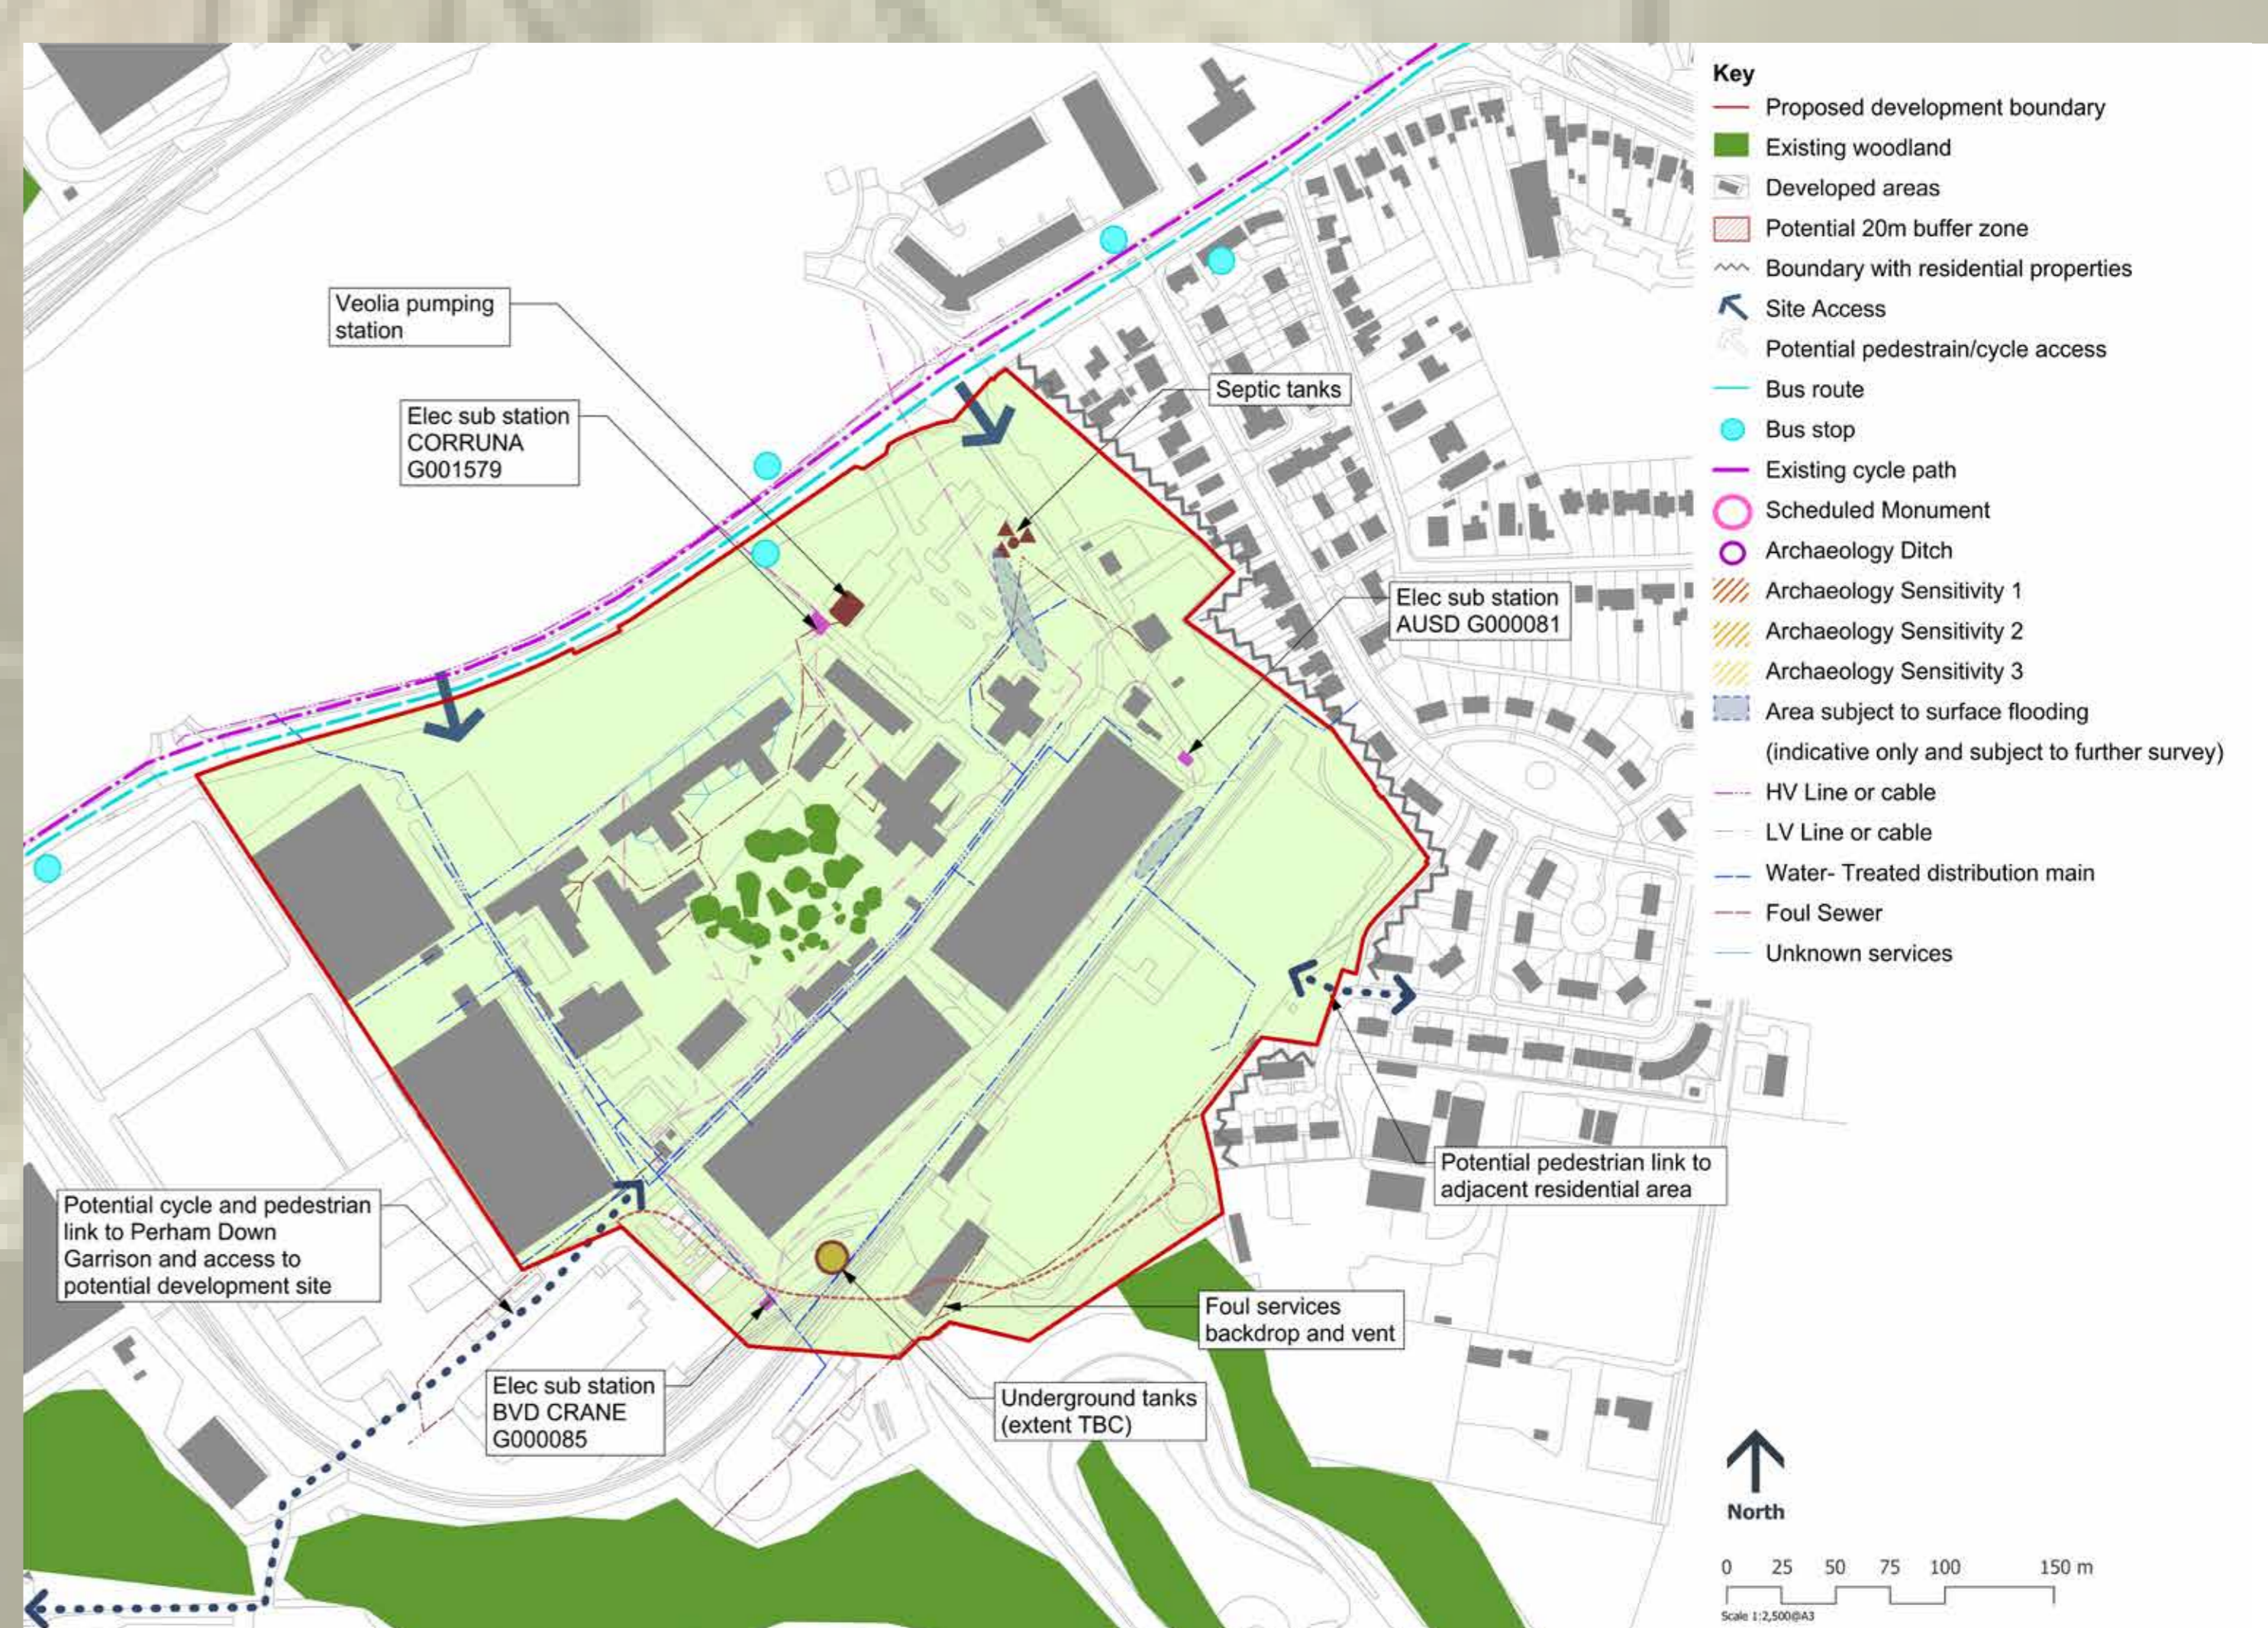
Veolia pumping station

Elec sub station CORRUNA G001579

Septic tanks

Elec sub station AUSD G000081

Potential pedestrian link to adjacent residential area

Potential cycle and pedestrian link to Perham Down Garrison and access to potential development site

Foul services backdrop and vent

Elec sub station BVD CRANE G000085

Underground tanks (extent TBC)

Key
Proposed development boundary
Existing woodland
Developed areas
Potential 20m buffer zone
Boundary with residential properties
Site Access
Potential pedestrain/cycle access
Bus route
Bus stop
Existing cycle path
Scheduled Monument
Archaeology Ditch
Archaeology Sensitivity 1
Archaeology Sensitivity 2
Archaeology Sensitivity 3
Area subject to surface flooding (indicative only and subject to further survey)
HV Line or cable
LV Line or cable
Water- Treated distribution main
Foul Sewer
Unknown services

North

0 25 50 75 100 150 m
Scale 1:2,500@A3